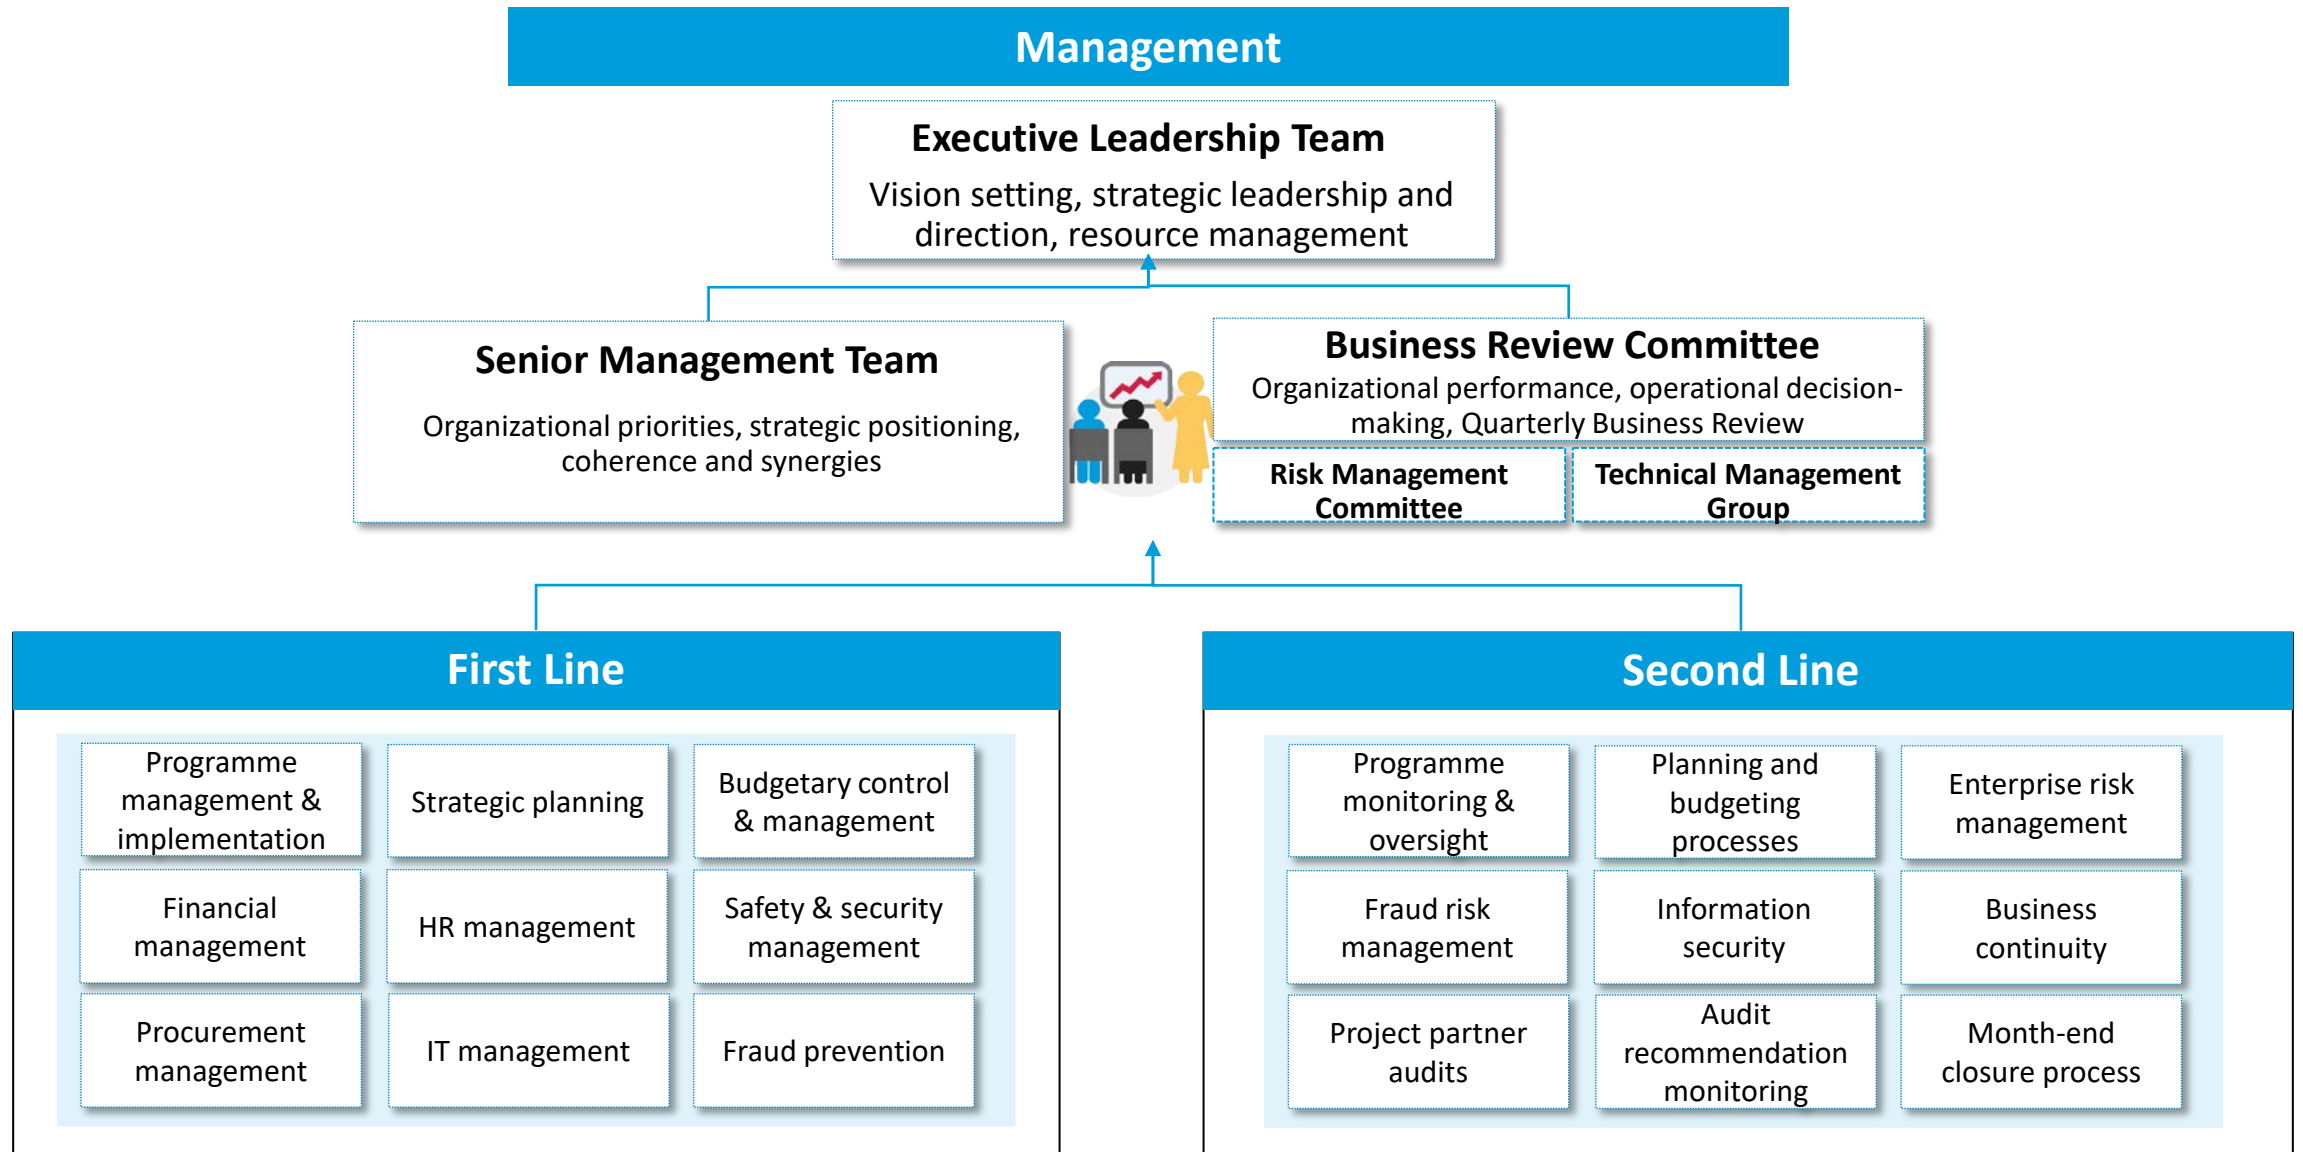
Management

Executive Leadership Team
Vision setting, strategic leadership and direction, resource management

Senior Management Team
Organizational priorities, strategic positioning, coherence and synergies

Business Review Committee
Organizational performance, operational decision-making, Quarterly Business Review

Risk Management Committee

Technical Management Group

First Line

Programme management & implementation

Strategic planning

Budgetary control & management

Financial management

HR management

Safety & security management

Procurement management

IT management

Fraud prevention

Second Line

Programme monitoring & oversight

Planning and budgeting processes

Enterprise risk management

Fraud risk management

Information security

Business continuity

Project partner audits

Audit recommendation monitoring

Month-end closure process